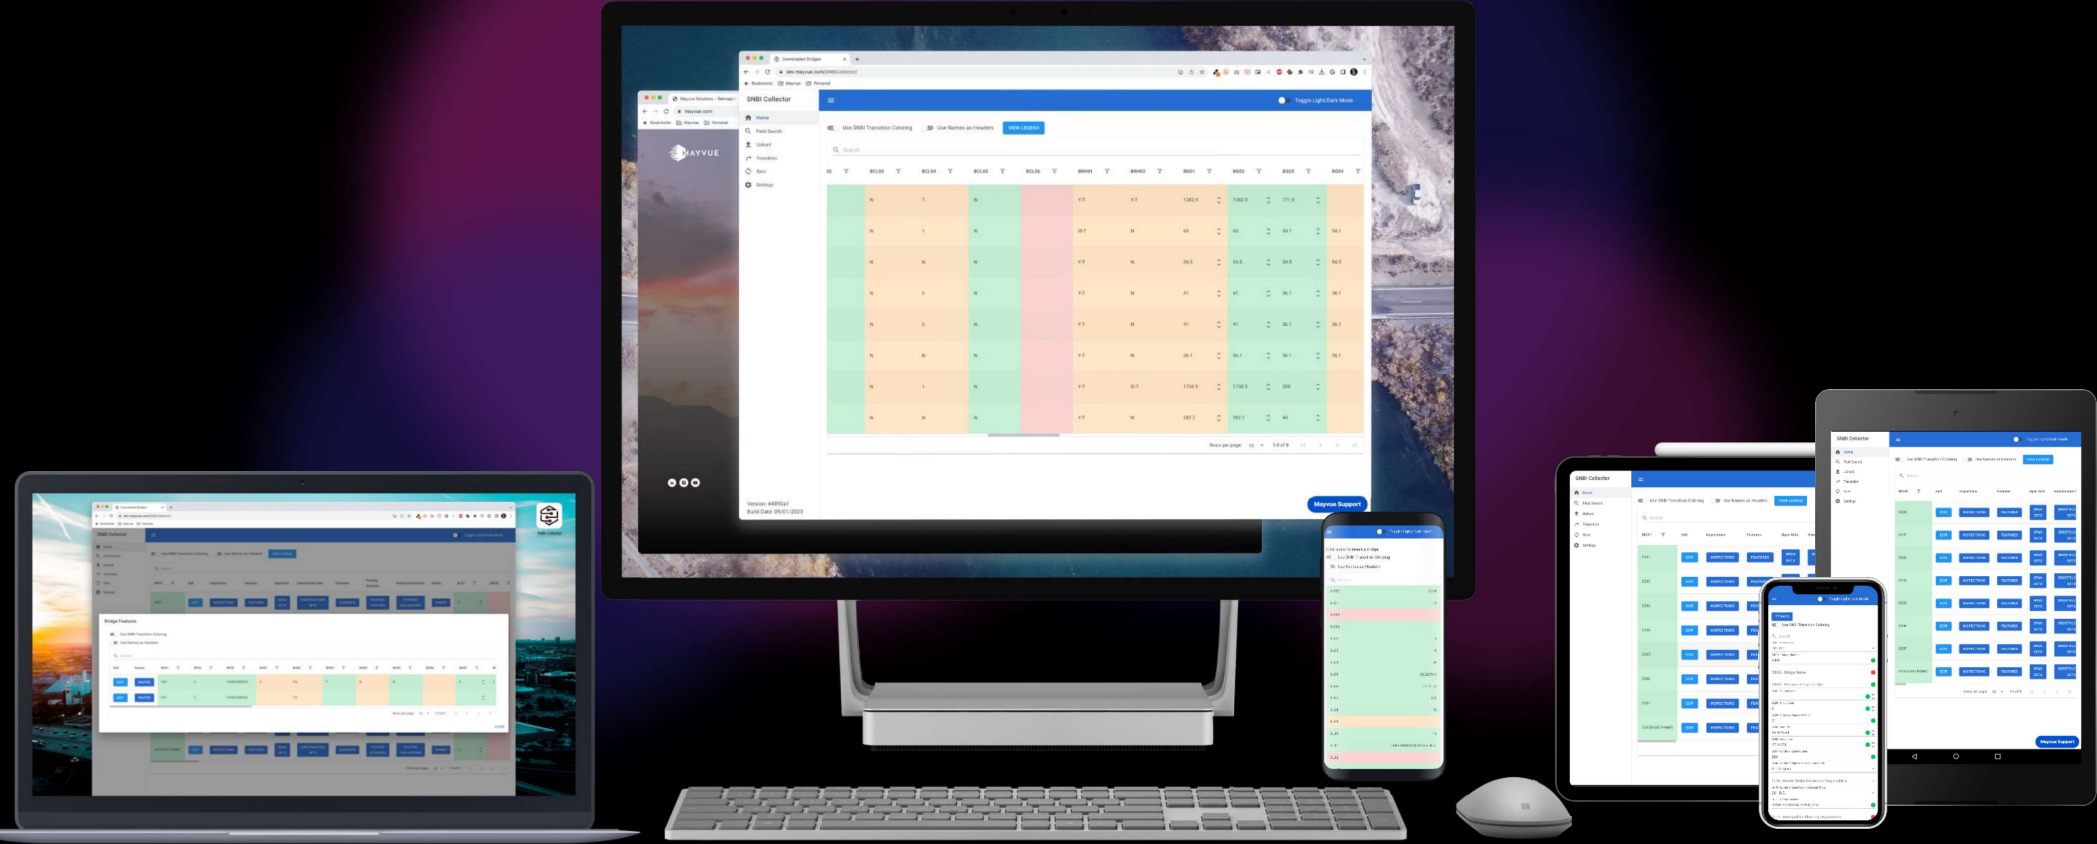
SNBI Collector

Home
Field Search
Upload
Transition
Sync
Settings

Toggle Light/Dark Mode

Use SNBI Transition Coloring
Use Names as Headers
VIEW LEGEND

Search

| BCL03 | BCL04 | BCL05 | BCL06 | BRH01 | BRH02 | BG01 | BG02 | BG03 | BG04 |
|---|---|---|---|---|---|---|---|---|---|
| N | T | N | | Y-T | Y-T | 1382.9 | 1382.9 | 171.9 | |
| N | T | N | | W-T | N | 60 | 61 | 54.1 | 54.1 |
| N | N | N | | Y-T | N | 54.5 | 54.5 | 54.5 | 54.5 |
| N | 3 | N | | Y-T | N | 41 | 41 | 36.1 | 36.1 |
| N | 2 | N | | Y-T | N | 41 | 41 | 36.1 | 36.1 |
| N | N | N | | Y-T | N | 36.1 | 36.1 | 36.1 | 36.1 |
| N | 1 | N | | Y-T | W-T | 1730.5 | 1730.5 | 209 | |
| N | N | N | | Y-T | N | 282.2 | 282.2 | 44 | |

Rows per page: 10 1-8 of 8

Version: 44890a1
Build Date: 09/01/2023

Mayvue Support

MAYVUE

Bridge Features
Use SNBI Transition Coloring
Use Names as Headers

EDIT
INSPECTIONS
FEATURES

Mayvue Support